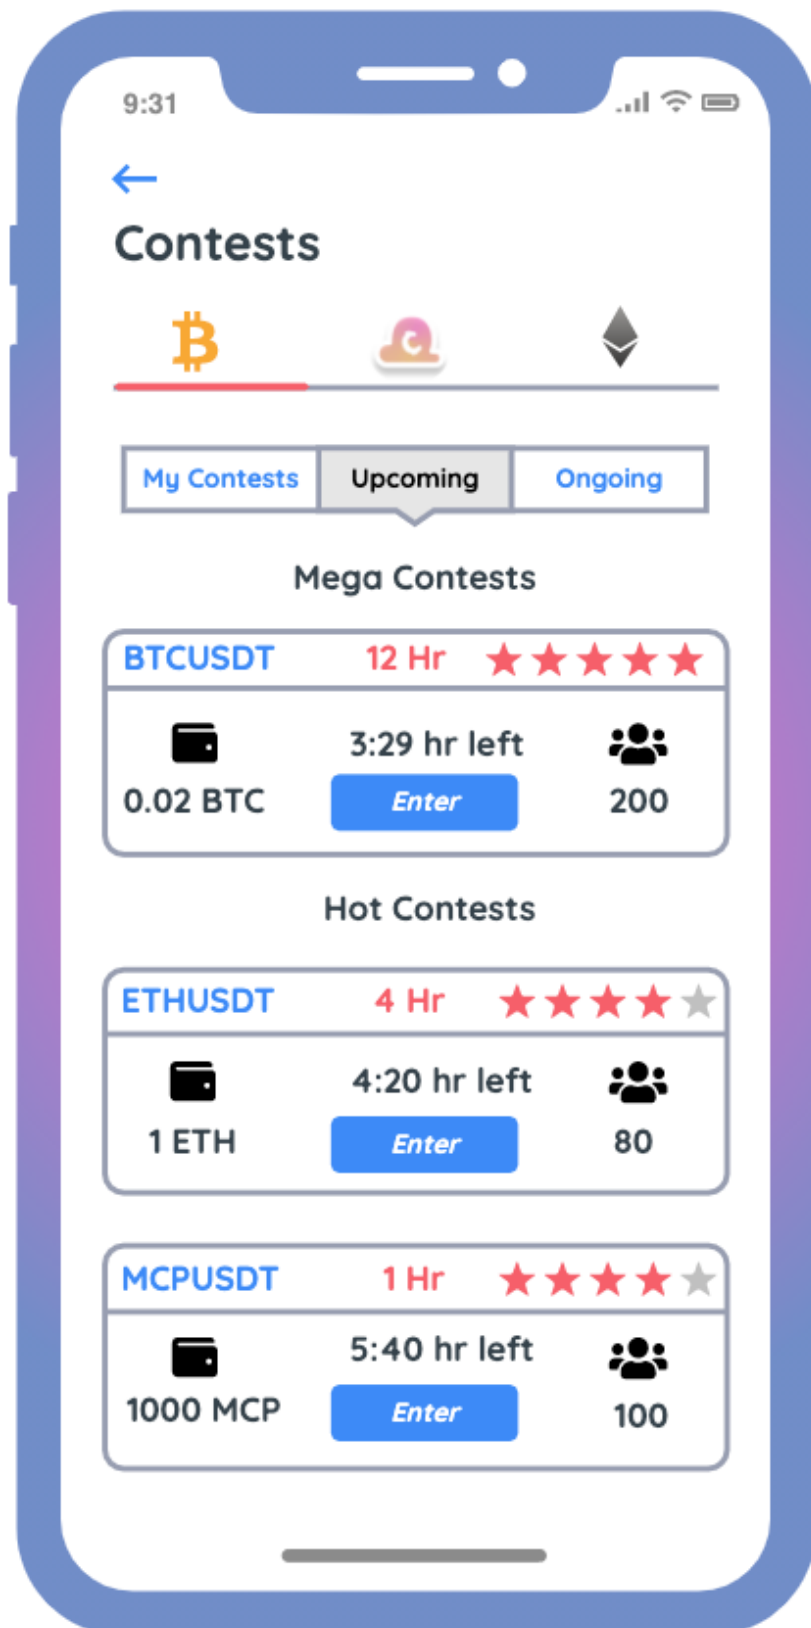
9:31

←

Contests

My Contests | Upcoming | Ongoing

Mega Contests

BTCUSDT 12 Hr ★★★★★

3:29 hr left

0.02 BTC Enter 200

Hot Contests

ETHUSDT 4 Hr ★★★★★

4:20 hr left

1 ETH Enter 80

MCPUSDT 1 Hr ★★★★★

5:40 hr left

1000 MCP Enter 100